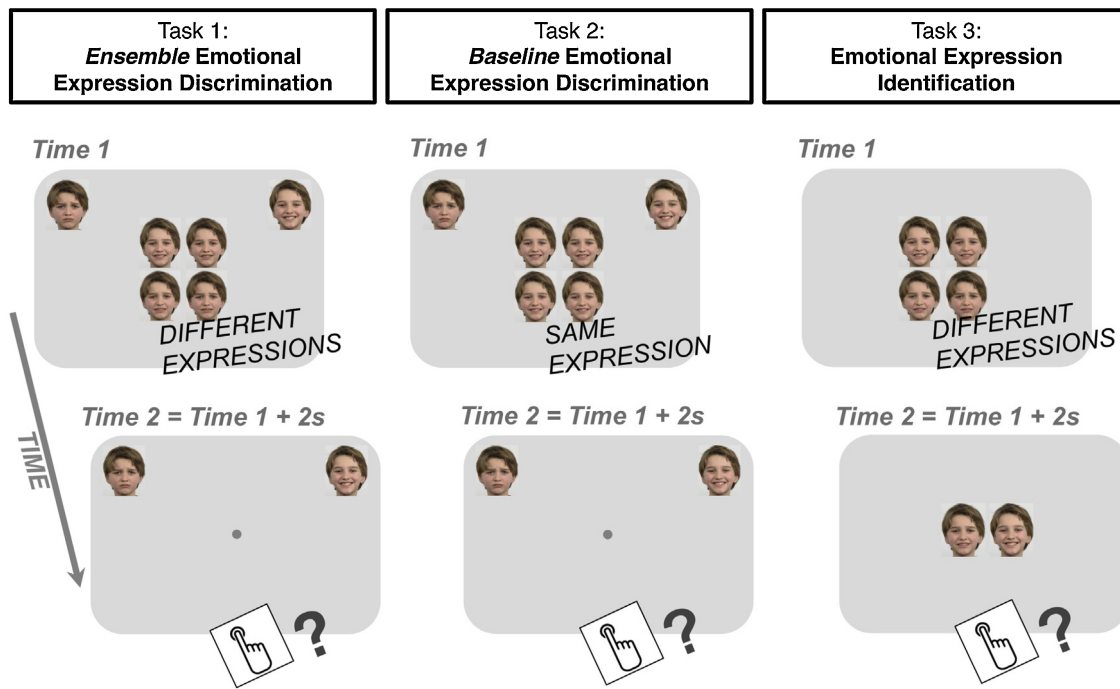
Task 1:
*Ensemble* Emotional Expression Discrimination

Task 2:
*Baseline* Emotional Expression Discrimination

Task 3:
Emotional Expression Identification

Time 1

DIFFERENT EXPRESSIONS

Time 2 = Time 1 + 2s

?

Time 1

SAME EXPRESSION

Time 2 = Time 1 + 2s

?

Time 1

DIFFERENT EXPRESSIONS

Time 2 = Time 1 + 2s

?

TIME